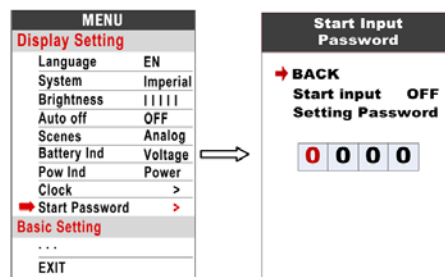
MENU
Display Setting

| | |
|---|---|
| Language | EN |
| System | Imperial |
| Brightness | IIIII |
| Auto off | OFF |
| Scenes | Analog |
| Battery Ind | Voltage |
| Pow Ind | Power |
| Clock | > |
| Start Password | > |

Basic Setting
...
EXIT

Start Input Password

BACK
Start input OFF
Setting Password

0 0 0 0